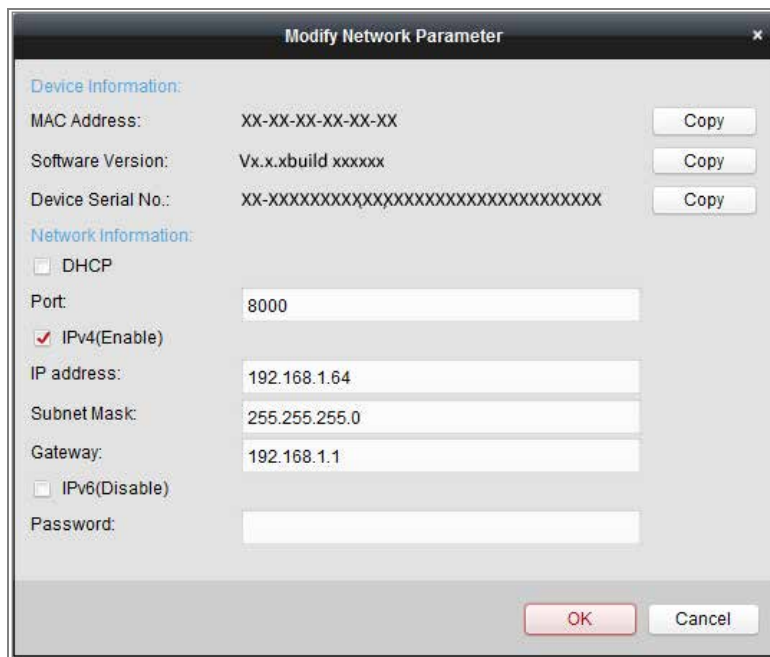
Modify Network Parameter

×

Device Information:

MAC Address: XX-XX-XX-XX-XX-XX Copy

Software Version: Vx.x.xbuild xxxxxx Copy

Device Serial No.: XX-XXXXXXXXXXXXXXXXXXXXXXXXXXXXXXXXXX Copy

Network Information:

DHCP

Port: 8000

IPv4(Enable)

IP address: 192.168.1.64

Subnet Mask: 255.255.255.0

Gateway: 192.168.1.1

IPv6(Disable)

Password:

OK Cancel